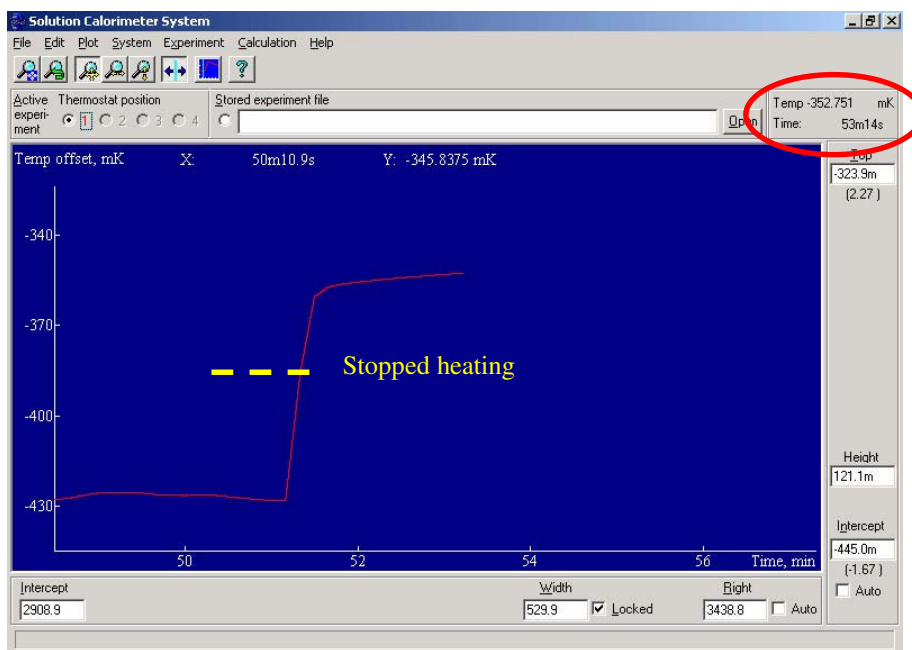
Solution Calorimeter System

File Edit Plot System Experiment Calculation Help

?

Active experiment
Thermostat position
1 2 3 4
Stored experiment file
Open

Temp -352.751 mK
Time: 53m14s

Temp offset, mK X: 50m10.9s Y: -345.8375 mK

-340
-370
-400
-430

Stopped heating

50 52 54 56 Time, min

Top
-323.9m
(2.27)

Height
121.1m

Intercept
-445.0m
(-1.67)
Auto

Intercept
2908.9

Width
529.9
Locked

Right
3438.8
Auto